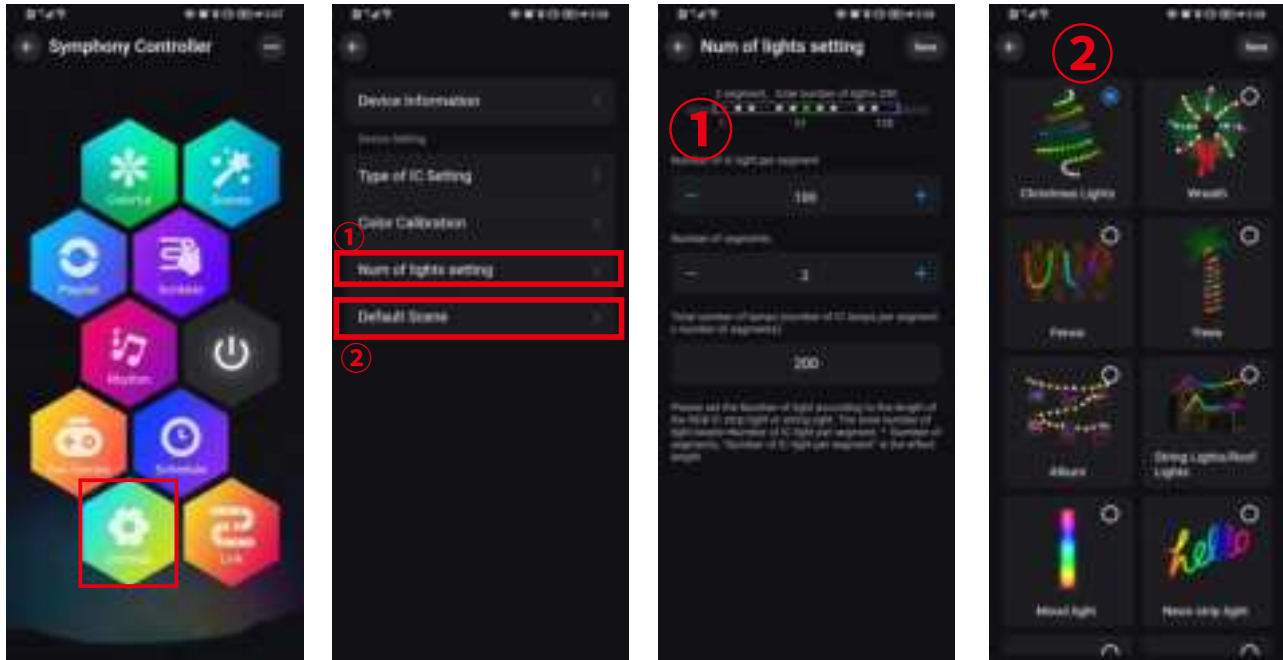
Symphony Controller

Colorful

Scenes

Playlist

Scrawl

Rhythm

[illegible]

Schedule

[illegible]

Link

Device Information

Device Setting

Type of IC Setting

Color Calibration

①

Num of lights setting

Default Scene

②

Num of lights setting

Save

①

2 segment, total number of lights 200

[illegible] 10 100

Number of IC light per segment

100

Number of segments

2

Total number of lamps (number of IC lamps per segment x number of segments)

200

Please set the number of light according to the length of the RGB IC strip light or string light. The total number of light beads=Number of IC light per segment * Number of segments. "Number of IC light per segment" is the effect length.

Save

②

Christmas Lights

Wreath

Fence

Trees

Album

String Lights/Roof Lights

Mood light

Neon strip light